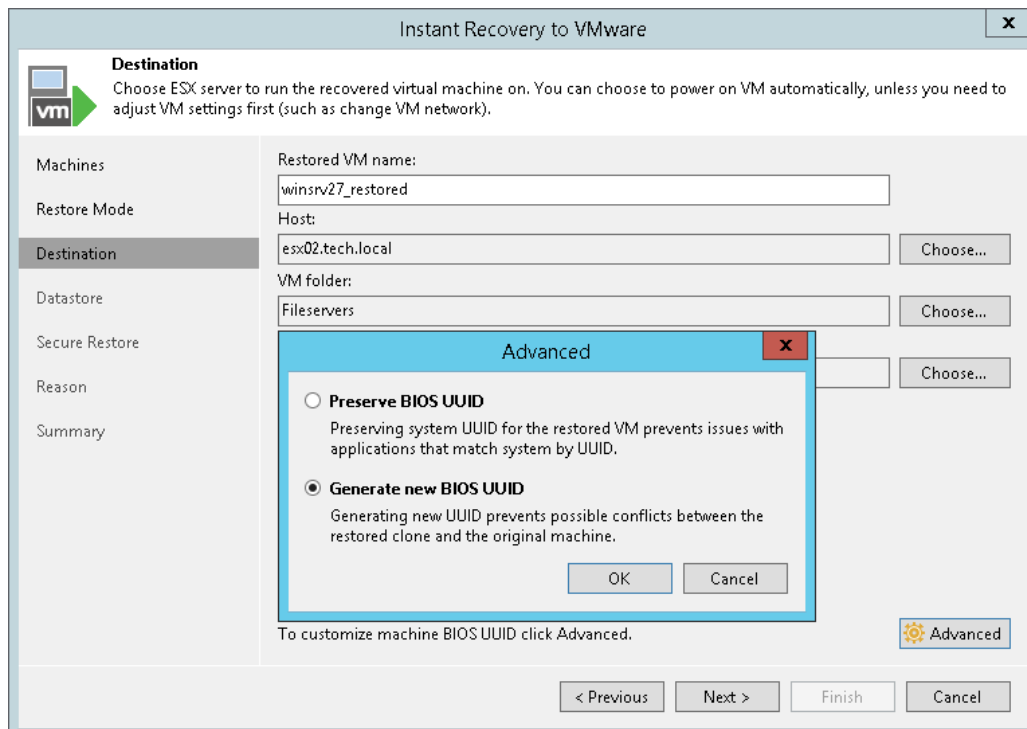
Instant Recovery to VMware

Destination
Choose ESX server to run the recovered virtual machine on. You can choose to power on VM automatically, unless you need to adjust VM settings first (such as change VM network).

vm

Machines
Restore Mode
Destination
Datastore
Secure Restore
Reason
Summary

Restored VM name:
winsrv27_restored
Host:
esx02.tech.local
Choose...
VM folder:
Fileservers
Choose...
Choose...

Advanced

Preserve BIOS UUID
Preserving system UUID for the restored VM prevents issues with applications that match system by UUID.

Generate new BIOS UUID
Generating new UUID prevents possible conflicts between the restored clone and the original machine.

OK
Cancel

To customize machine BIOS UUID click Advanced.
Advanced

< Previous
Next >
Finish
Cancel